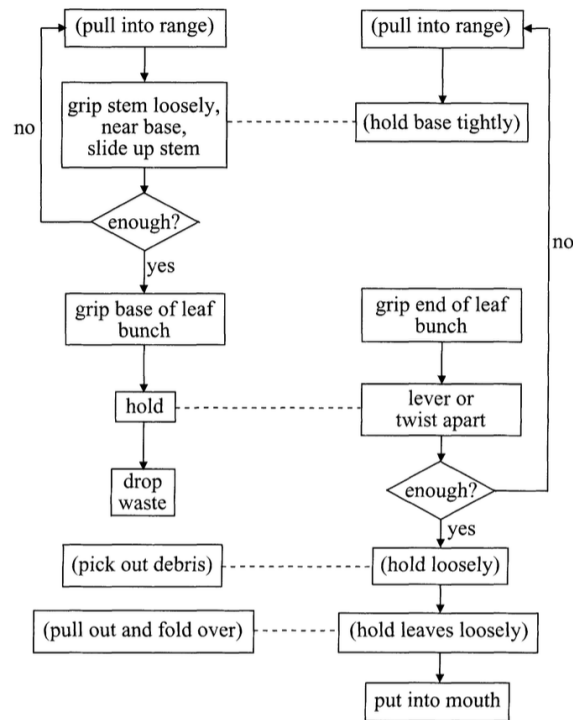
(pull into range)

grip stem loosely, near base, slide up stem

no

enough?

yes

grip base of leaf bunch

hold

drop waste

(pull into range)

(hold base tightly)

no

grip end of leaf bunch

lever or twist apart

enough?

yes

(pick out debris)

(hold loosely)

(pull out and fold over)

(hold leaves loosely)

put into mouth